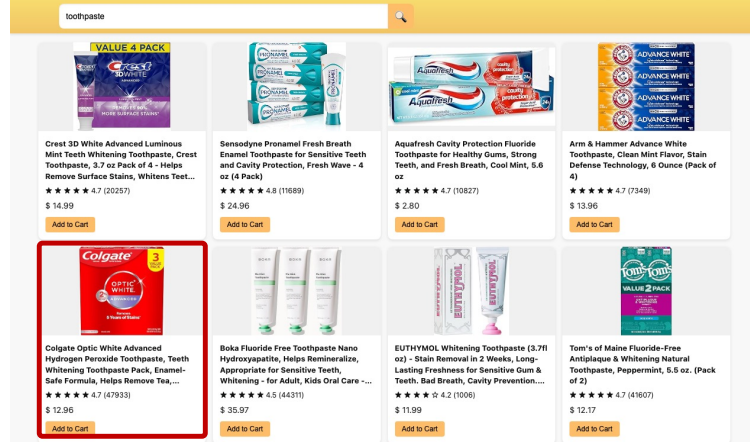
toothpaste

VALUE 4 PACK
Crest 3D WHITE
MORE SURFACE STAINS

Crest 3D White Advanced Luminous Mint Teeth Whitening Toothpaste, Crest Toothpaste, 3.7 oz Pack of 4 - Helps Remove Surface Stains, Whitens Teet...
★★★★★ 4.7 (20257)
$ 14.99
Add to Cart

PRONAMEL

Sensodyne Pronamel Fresh Breath Enamel Toothpaste for Sensitive Teeth and Cavity Protection, Fresh Wave - 4 oz (4 Pack)
★★★★★ 4.8 (11689)
$ 24.96
Add to Cart

Aquafresh
cavity protection

Aquafresh Cavity Protection Fluoride Toothpaste for Healthy Gums, Strong Teeth, and Fresh Breath, Cool Mint, 5.6 oz
★★★★★ 4.7 (10827)
$ 2.80
Add to Cart

ADVANCE WHITE
ADVANCE WHITE
ADVANCE WHITE
ADVANCE WHITE

Arm & Hammer Advance White Toothpaste, Clean Mint Flavor, Stain Defense Technology, 6 Ounce (Pack of 4)
★★★★★ 4.7 (7349)
$ 13.96
Add to Cart

Colgate
3
OPTIC WHITE
ADVANCED

Colgate Optic White Advanced Hydrogen Peroxide Toothpaste, Teeth Whitening Toothpaste Pack, Enamel-Safe Formula, Helps Remove Tea,...
★★★★★ 4.7 (47933)
$ 12.96
Add to Cart

BOKA
BOKA

Boka Fluoride Free Toothpaste Nano Hydroxyapatite, Helps Remineralize, Appropriate for Sensitive Teeth, Whitening - for Adult, Kids Oral Care -...
★★★★★ 4.5 (44311)
$ 35.97
Add to Cart

EUTHYMOL
EUTHYMOL

EUTHYMOL Whitening Toothpaste (3.7fl oz) - Stain Removal in 2 Weeks, Long-Lasting Freshness for Sensitive Gum & Teeth. Bad Breath, Cavity Prevention....
★★★★★ 4.2 (1006)
$ 11.99
Add to Cart

Tom's of Maine
VALUE 2 PACK

Tom's of Maine Fluoride-Free Antiplaque & Whitening Natural Toothpaste, Peppermint, 5.5 oz. (Pack of 2)
★★★★★ 4.7 (41607)
$ 12.17
Add to Cart